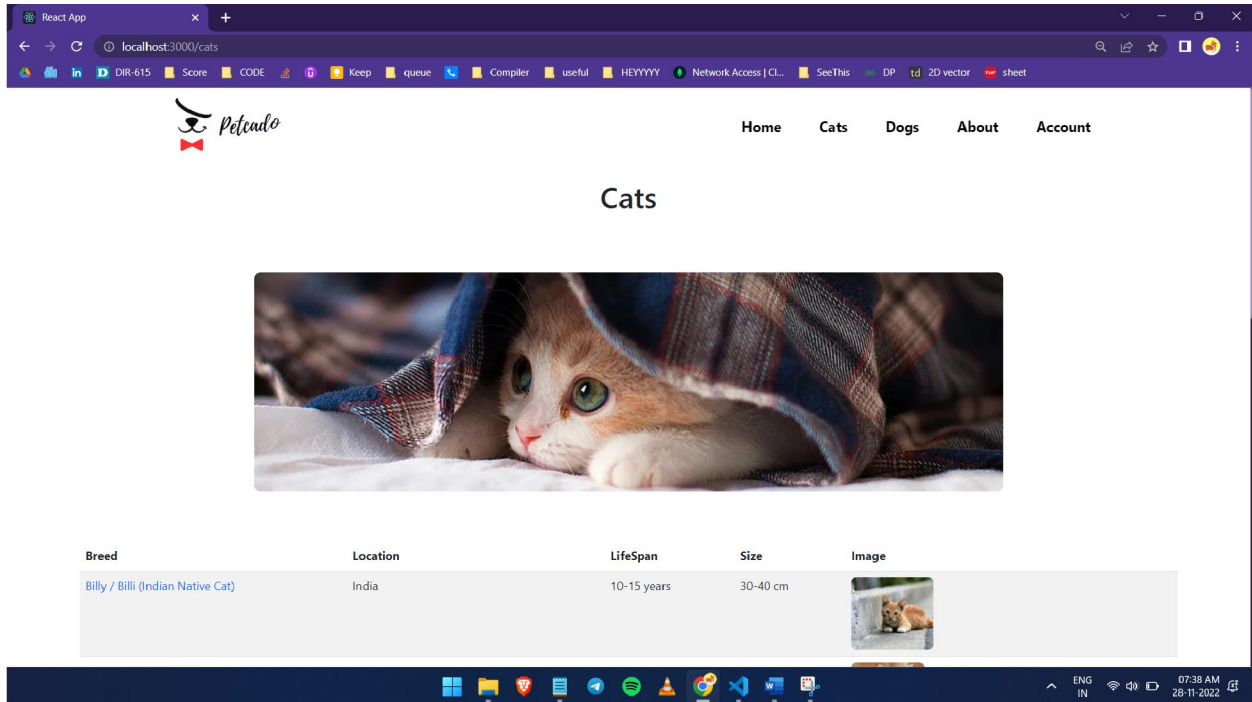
React App

localhost:3000/cats

DIR-615 Score CODE Keep queue Compiler useful HEYYYYY Network Access | Cl... SeeThis DP td 2D vector sheet

Petcado

Home Cats Dogs About Account

Cats

| Breed | Location | LifeSpan | Size | Image |
|---|---|---|---|---|
| Billy / Billi (Indian Native Cat) | India | 10-15 years | 30-40 cm | |

ENG IN 07:38 AM 28-11-2022